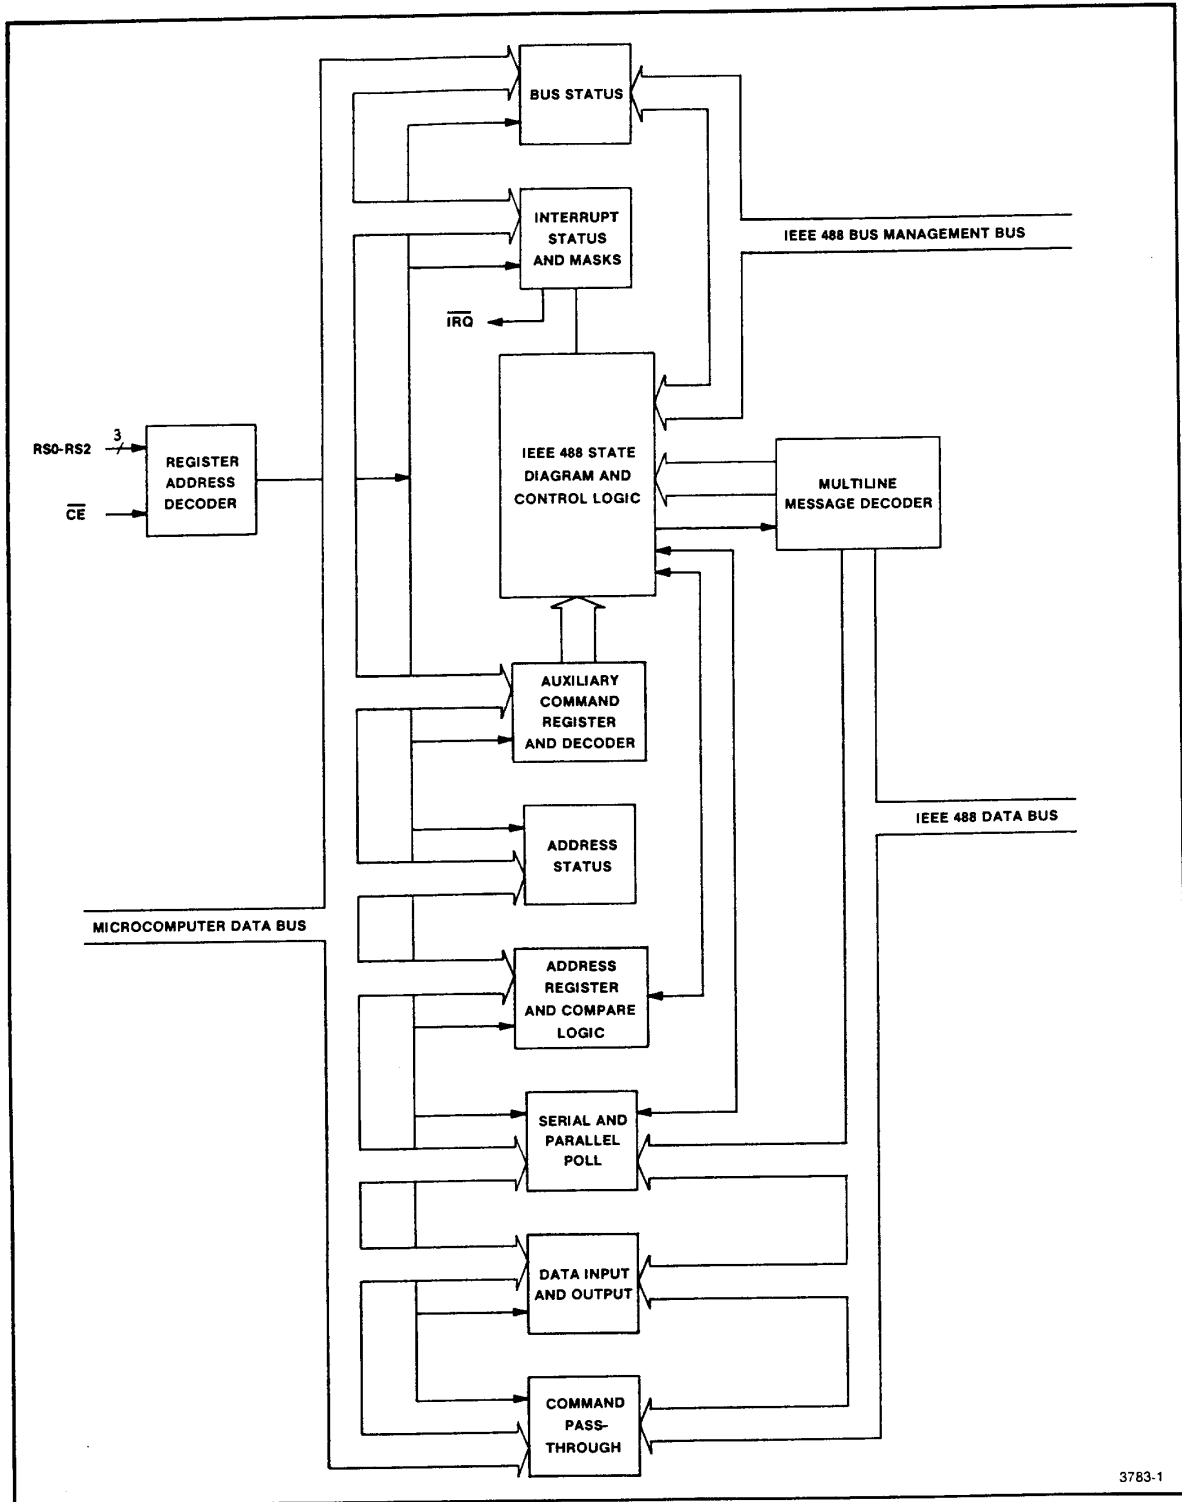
BUS STATUS

INTERRUPT STATUS AND MASKS

IEEE 488 BUS MANAGEMENT BUS

$\overline{IRQ}$

RS0-RS2

3

REGISTER ADDRESS DECODER

$\overline{CE}$

IEEE 488 STATE DIAGRAM AND CONTROL LOGIC

MULTILINE MESSAGE DECODER

AUXILIARY COMMAND REGISTER AND DECODER

ADDRESS STATUS

IEEE 488 DATA BUS

MICROCOMPUTER DATA BUS

ADDRESS REGISTER AND COMPARE LOGIC

SERIAL AND PARALLEL POLL

DATA INPUT AND OUTPUT

COMMAND PASS-THROUGH

3783-1